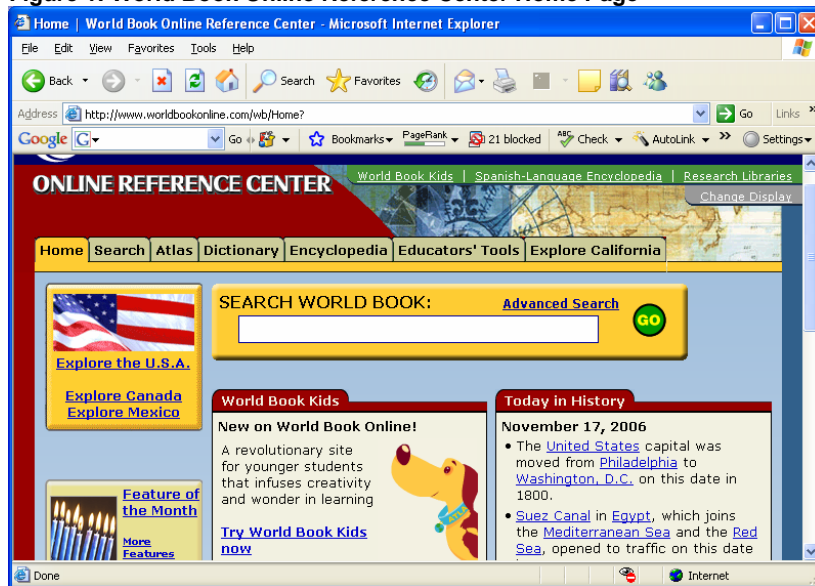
Figure 1: World Book Online Reference Center Home Page

Home | World Book Online Reference Center - Microsoft Internet Explorer

File Edit View Favorites Tools Help

Back Search Favorites

Address http://www.worldbookonline.com/wb/Home? Go Links

Google Go Bookmarks PageRank 21 blocked Check AutoLink Settings

ONLINE REFERENCE CENTER

World Book Kids | Spanish-Language Encyclopedia | Research Libraries

Change Display

Home | Search | Atlas | Dictionary | Encyclopedia | Educators' Tools | Explore California

Explore the U.S.A.

Explore Canada
Explore Mexico

SEARCH WORLD BOOK: Advanced Search

GO

World Book Kids

New on World Book Online!

A revolutionary site for younger students that infuses creativity and wonder in learning

Try World Book Kids now

Today in History

November 17, 2006

• The United States capital was moved from Philadelphia to Washington, D.C. on this date in 1800.

• Suez Canal in Egypt, which joins the Mediterranean Sea and the Red Sea, opened to traffic on this date

Feature of the Month

More Features

Done

Internet